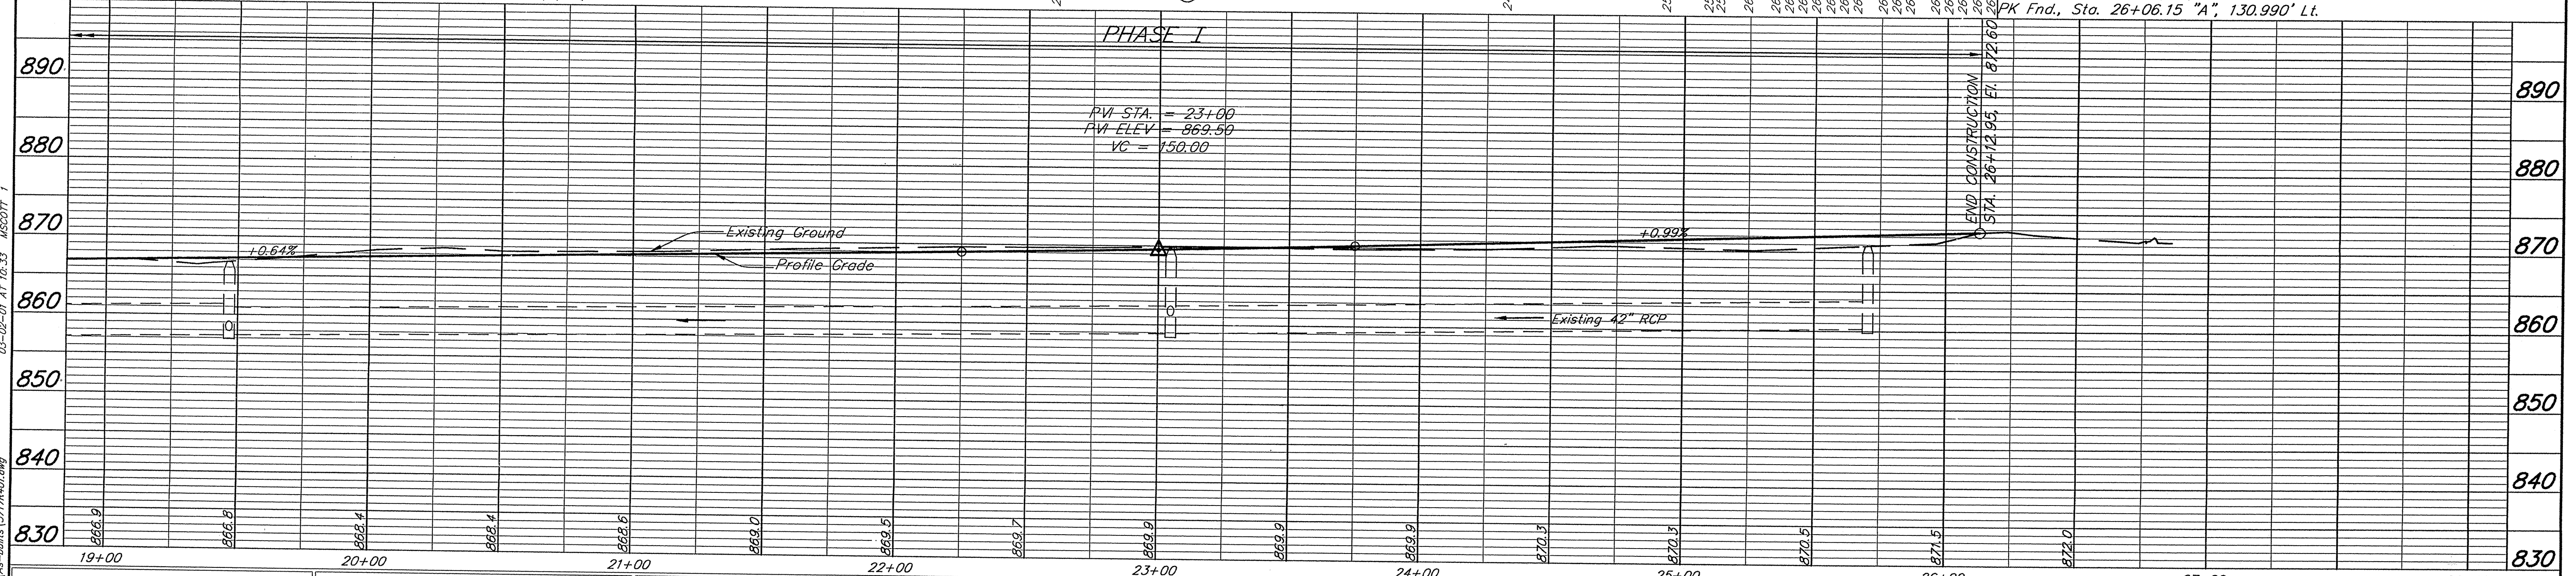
PK Fnd., Sta. 26+06.15 "A", 130.990' Lt.

PHASE I

890
880
870
860
850
840
830

PVI STA. = 23+00
PVI ELEV = 869.59
VC = 150.00

END CONSTRUCTION
STA. 26+12.95, El. 872.60

+0.64%
Existing Ground
Profile Grade
+0.99%
Existing 42" RCP

890
880
870
860
850
840
830

866.9
866.8
868.4
868.4
868.6
869.0
869.5
869.7
869.9
869.9
869.9
870.3
870.3
870.5
871.5
872.0

19+00
20+00
21+00
22+00
23+00
24+00
25+00
26+00
27+00

03-02-01 AT 10:33 MSCOTT 1